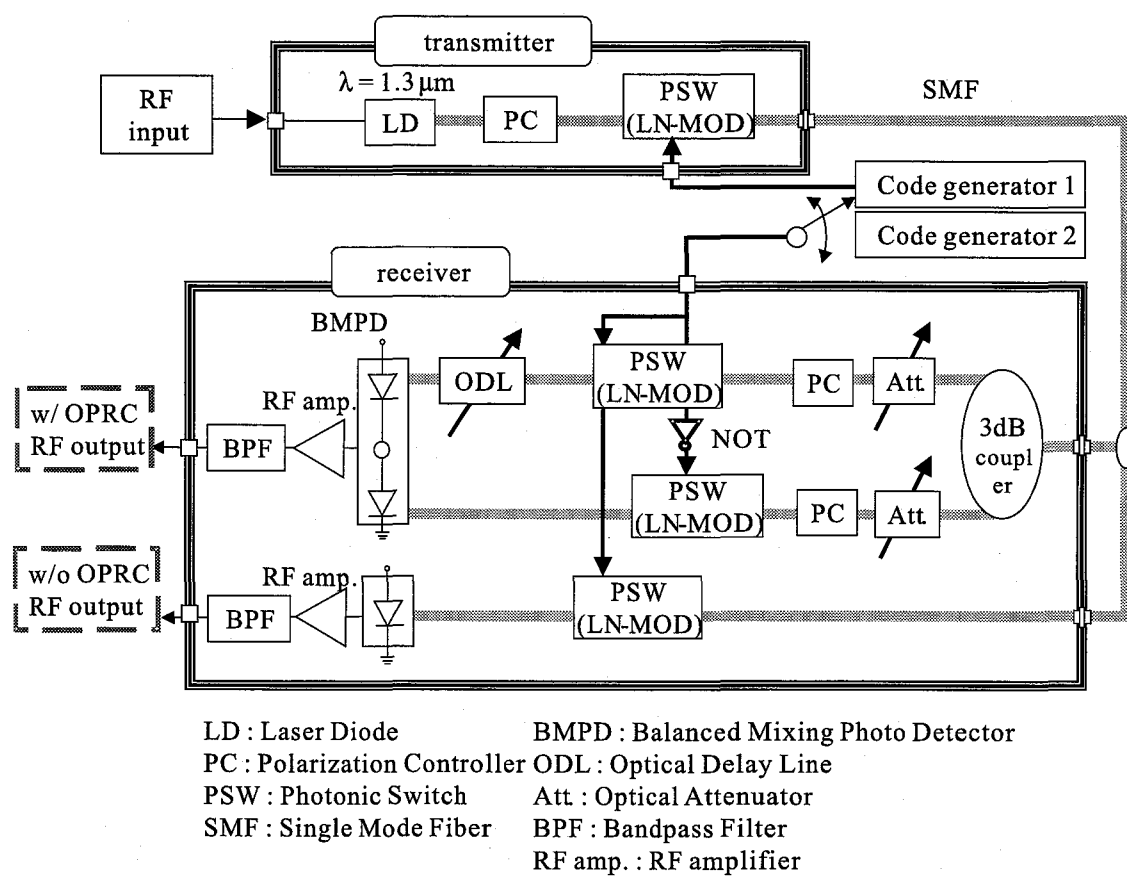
transmitter

RF input

$\lambda = 1.3\,\mu m$

LD

PC

PSW (LN-MOD)

SMF

Code generator 1

Code generator 2

receiver

BMPD

ODL

PSW (LN-MOD)

PC

Att.

w/ OPRC RF output

RF amp.

BPF

NOT

3dB coupler

PSW (LN-MOD)

PC

Att.

w/o OPRC RF output

RF amp.

BPF

PSW (LN-MOD)

LD : Laser Diode
PC : Polarization Controller
PSW : Photonic Switch
SMF : Single Mode Fiber

BMPD : Balanced Mixing Photo Detector
ODL : Optical Delay Line
Att. : Optical Attenuator
BPF : Bandpass Filter
RF amp. : RF amplifier